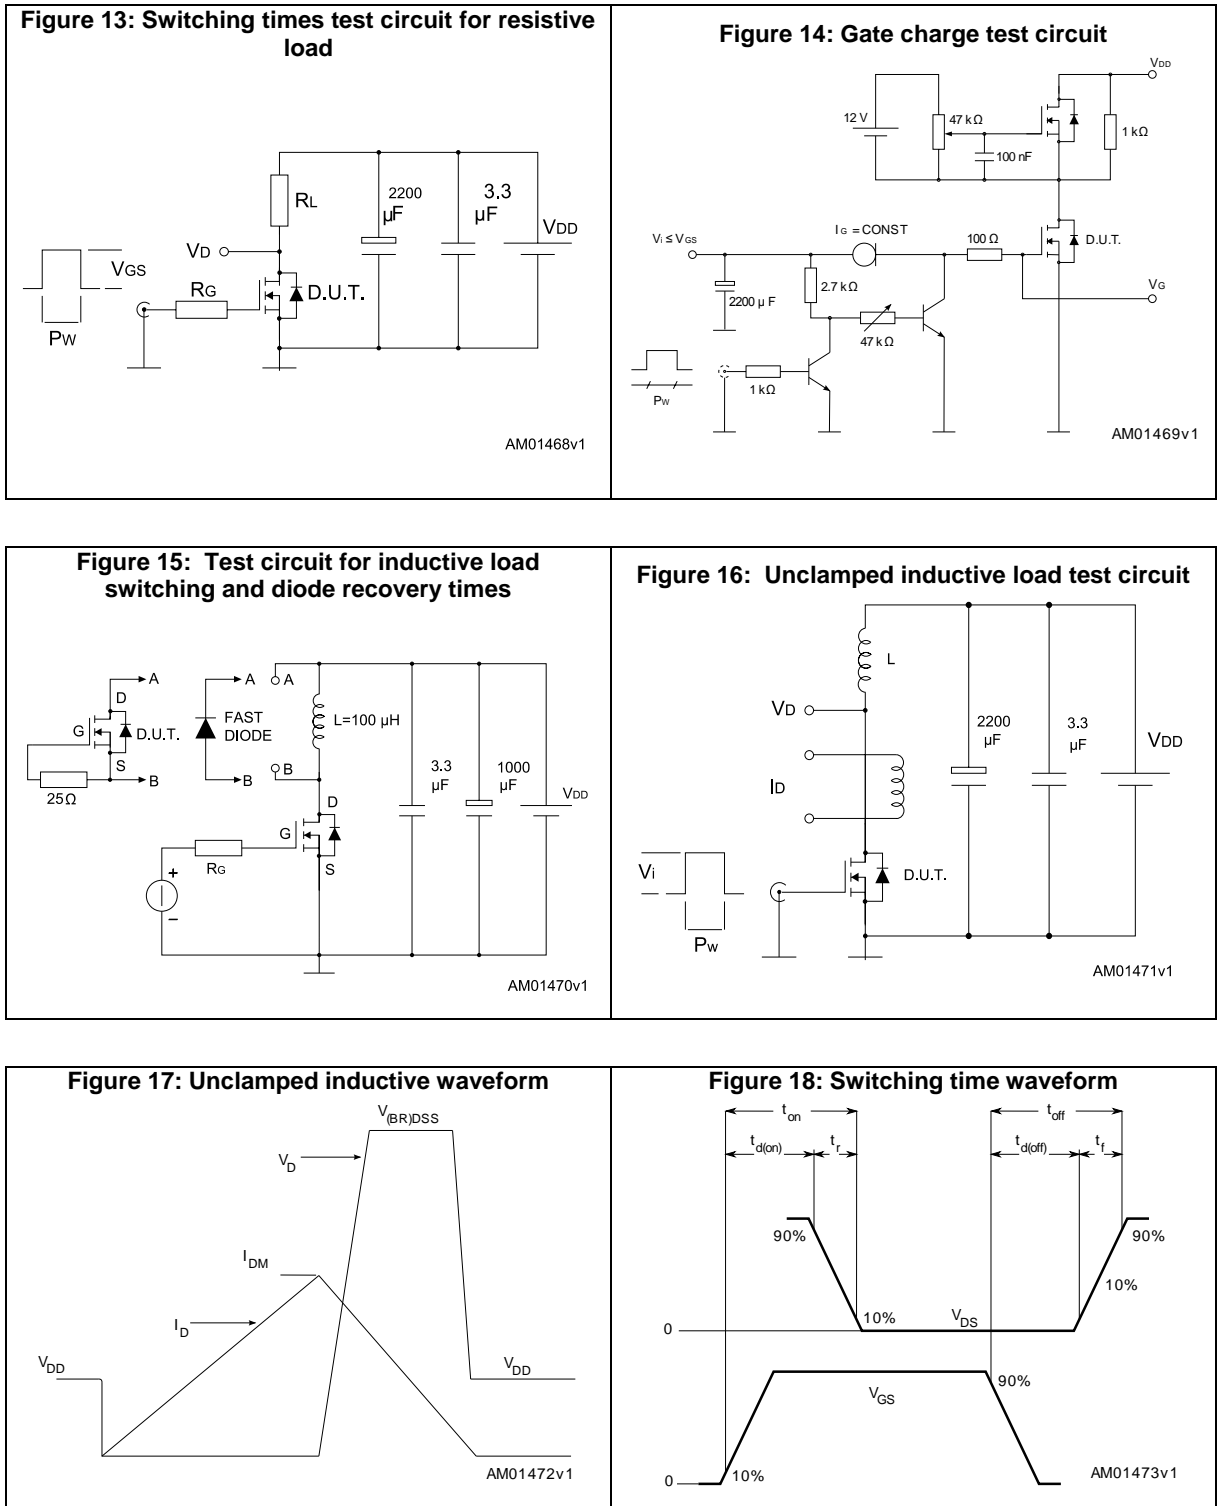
**Figure 13: Switching times test circuit for resistive load**

$R_L$

2200 μF

3.3 μF

$V_{DD}$

$V_D$

$V_{GS}$

$R_G$

D.U.T.

$P_W$

AM01468v1

**Figure 14: Gate charge test circuit**

$V_{DD}$

12 V

47 kΩ

100 nF

1 kΩ

$V_i \leq V_{GS}$

$I_G$ = CONST

100 Ω

D.U.T.

2200 μ F

2.7 kΩ

$V_G$

47 kΩ

1 kΩ

$P_W$

AM01469v1

**Figure 15: Test circuit for inductive load switching and diode recovery times**

A

D

G

D.U.T.

S

B

25Ω

A

FAST DIODE

B

A

L=100 μH

B

3.3 μF

1000 μF

$V_{DD}$

D

G

S

$R_G$

+

−

AM01470v1

**Figure 16: Unclamped inductive load test circuit**

L

$V_D$

2200 μF

3.3 μF

$V_{DD}$

$I_D$

$V_i$

D.U.T.

$P_w$

AM01471v1

**Figure 17: Unclamped inductive waveform**

$V_{(BR)DSS}$

$V_D$

$I_{DM}$

$I_D$

$V_{DD}$

$V_{DD}$

AM01472v1

**Figure 18: Switching time waveform**

$t_{on}$

$t_{off}$

$t_{d(on)}$

$t_r$

$t_{d(off)}$

$t_f$

90%

90%

10%

0

10%

$V_{DS}$

90%

$V_{GS}$

0

10%

AM01473v1